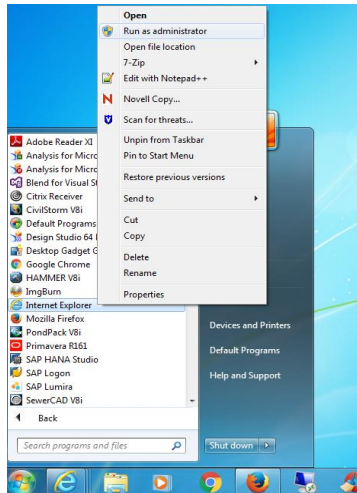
Open
Run as administrator
Open file location
7-Zip
Edit with Notepad++
Novell Copy...
Scan for threats...
Unpin from Taskbar
Pin to Start Menu
Restore previous versions
Send to
Cut
Copy
Delete
Rename
Properties

Adobe Reader XI
Analysis for Micro
Analysis for Micro
Blend for Visual St
Citrix Receiver
CivilStorm V8i
Default Programs
Design Studio 64 I
Desktop Gadget G
Google Chrome
HAMMER V8i
ImgBurn
Internet Explorer
Mozilla Firefox
PondPack V8i
Primavera R161
SAP HANA Studio
SAP Logon
SAP Lumira
SewerCAD V8i
Back
Search programs and files

Devices and Printers
Default Programs
Help and Support
Shut down